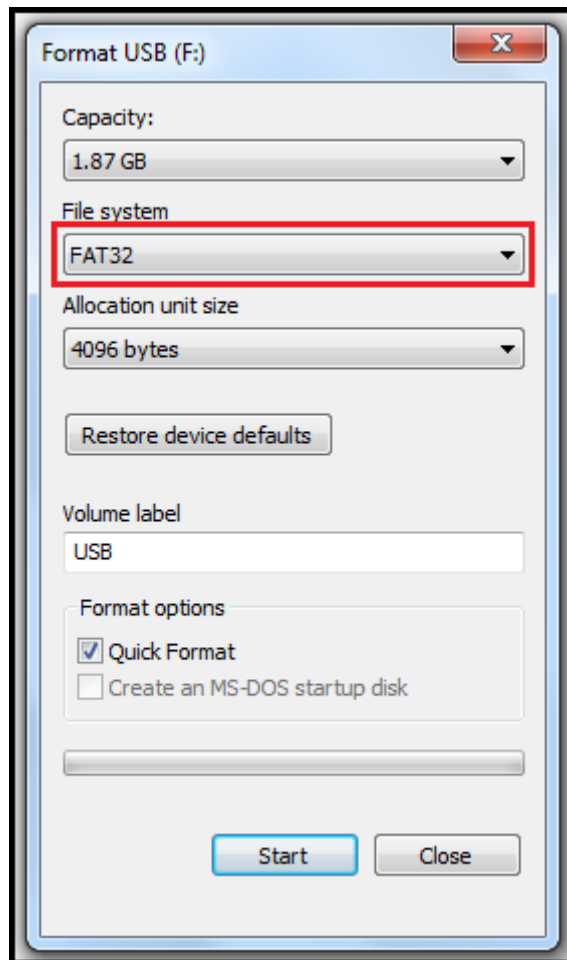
Format USB (F:)

Capacity:

1.87 GB

File system

FAT32

Allocation unit size

4096 bytes

Restore device defaults

Volume label

USB

Format options

Quick Format

Create an MS-DOS startup disk

Start

Close